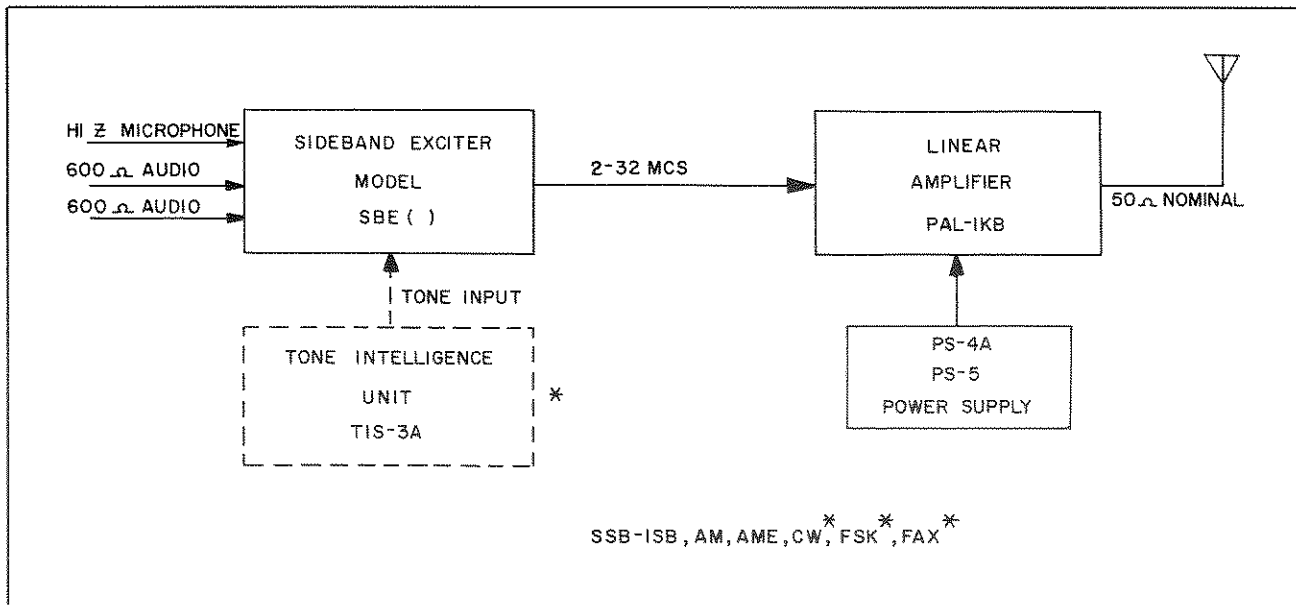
HI Z MICROPHONE
600 $\Omega$ AUDIO
600 $\Omega$ AUDIO

SIDEBAND EXCITER
MODEL
SBE( )

2-32 MCS

LINEAR
AMPLIFIER
PAL-IKB

50 $\Omega$ NOMINAL

TONE INPUT

TONE INTELLIGENCE
UNIT
TIS-3A
*

PS-4A
PS-5
POWER SUPPLY

SSB-ISB, AM, AME, CW*, FSK*, FAX*